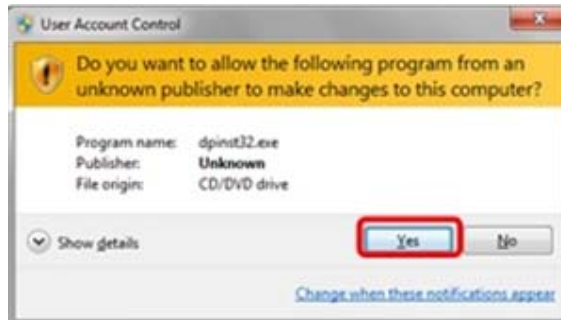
User Account Control

Do you want to allow the following program from an unknown publisher to make changes to this computer?

| Program name: | dpinst32.exe |
|---|---|
| Publisher: | Unknown |
| File origin: | CD/DVD drive |

Show details

Yes

No

Change when these notifications appear